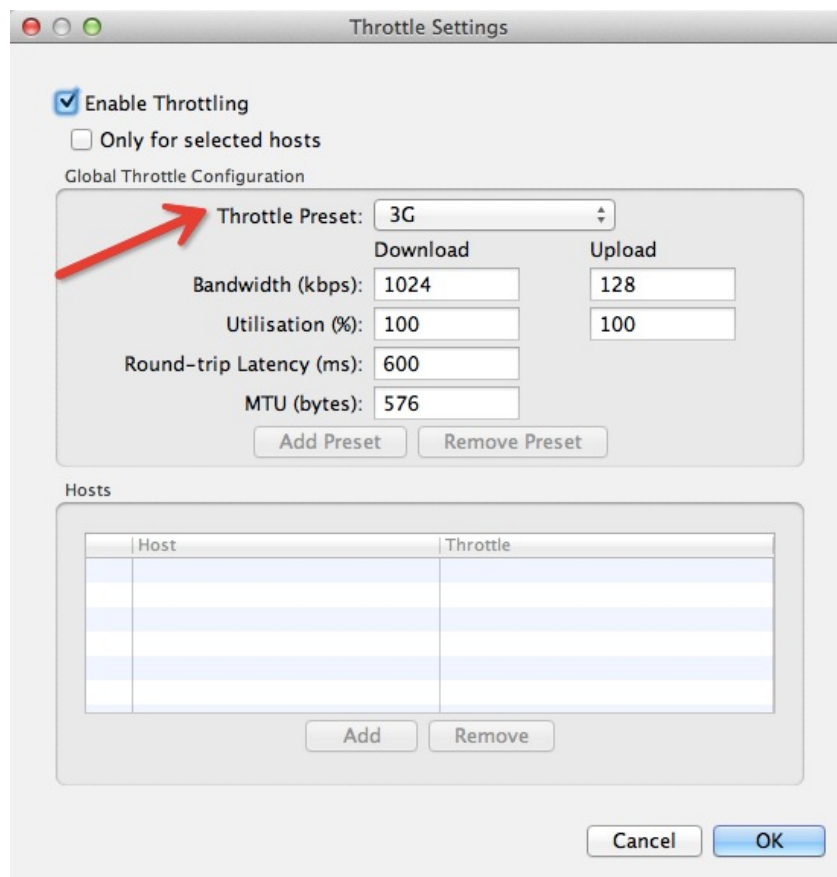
Throttle Settings

Enable Throttling

Only for selected hosts

Global Throttle Configuration

Throttle Preset: 3G

Download Upload

Bandwidth (kbps): 1024 128

Utilisation (%): 100 100

Round-trip Latency (ms): 600

MTU (bytes): 576

Add Preset Remove Preset

Hosts

| | Host | Throttle |
|---|---|---|
| | | |

Add Remove

Cancel OK